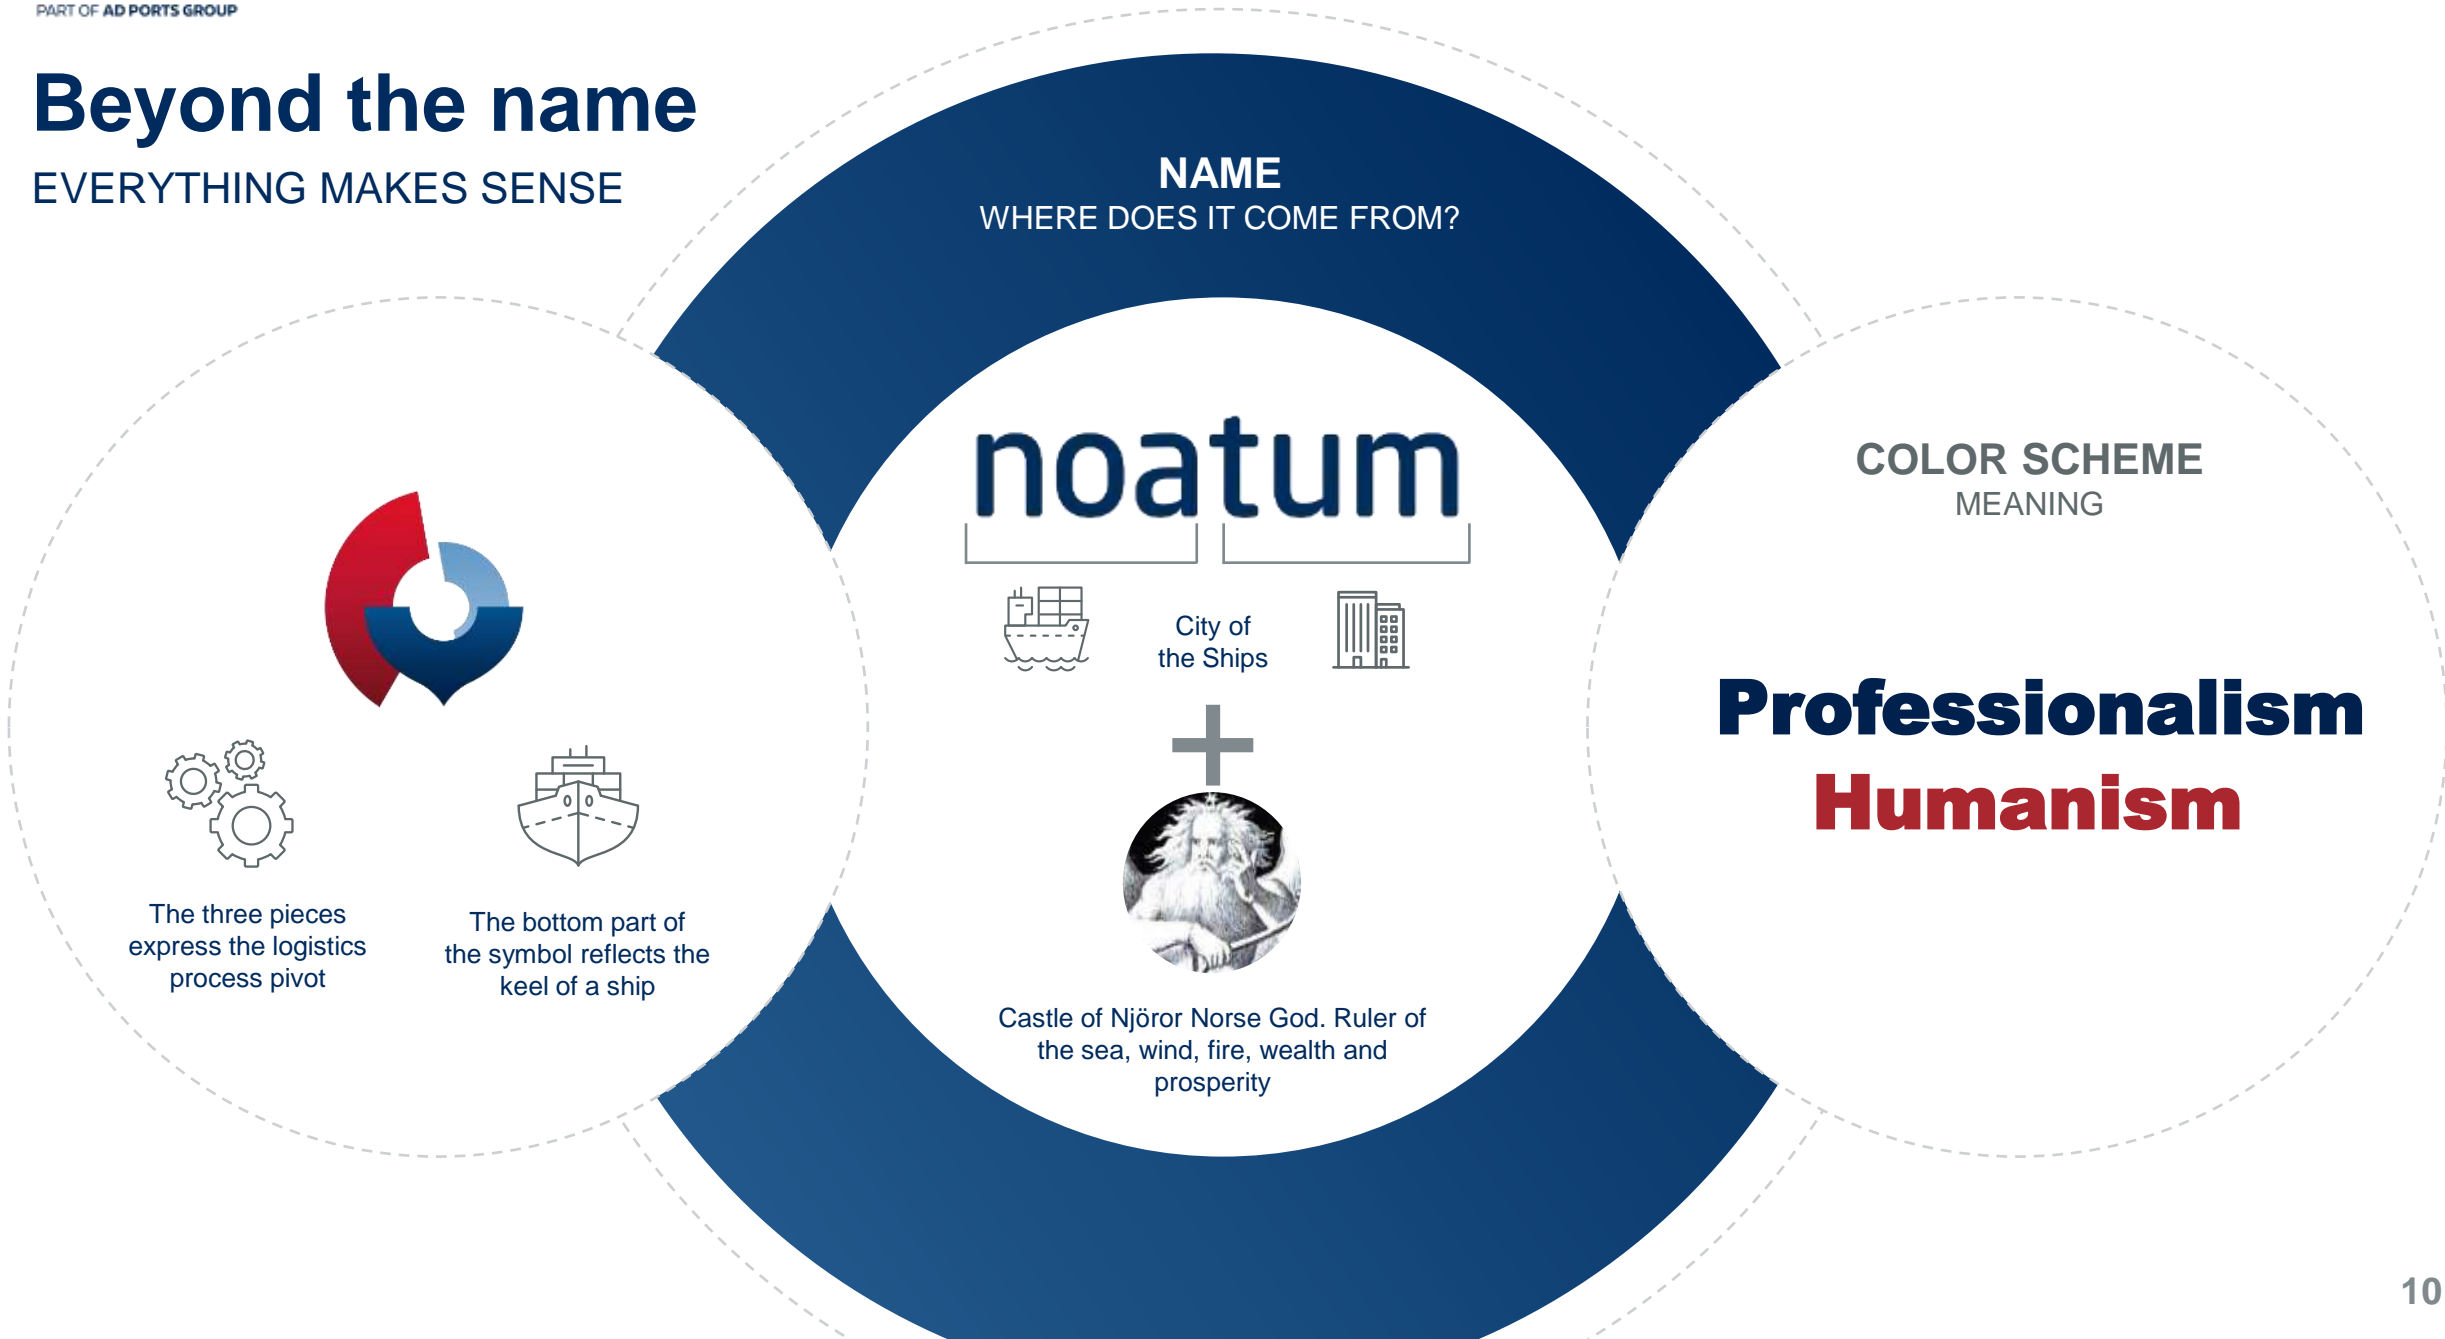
PART OF AD PORTS GROUP

Beyond the name
EVERYTHING MAKES SENSE

NAME
WHERE DOES IT COME FROM?

noatum

City of the Ships

+

Castle of Njöror Norse God. Ruler of the sea, wind, fire, wealth and prosperity

The three pieces express the logistics process pivot

The bottom part of the symbol reflects the keel of a ship

COLOR SCHEME
MEANING

Professionalism
Humanism

10